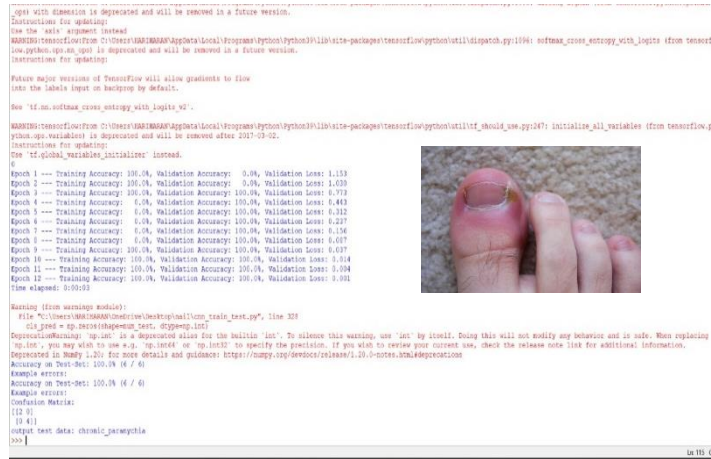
_ops) with dimension is deprecated and will be removed in a future version.
Instructions for updating:
Use the `axis` argument instead
WARNING:tensorflow:From C:\Users\HARIHARAN\AppData\Local\Programs\Python\Python39\lib\site-packages\tensorflow\python\util\dispatch.py:1096: softmax_cross_entropy_with_logits (from tensorflow.python.ops.nn_ops) is deprecated and will be removed in a future version.
Instructions for updating:

Future major versions of TensorFlow will allow gradients to flow
into the labels input on backprop by default.

See `tf.nn.softmax_cross_entropy_with_logits_v2`.

WARNING:tensorflow:From C:\Users\HARIHARAN\AppData\Local\Programs\Python\Python39\lib\site-packages\tensorflow\python\util\tf_should_use.py:247: initialize_all_variables (from tensorflow.python.ops.variables) is deprecated and will be removed after 2017-03-02.
Instructions for updating:
Use `tf.global_variables_initializer` instead.
6
Epoch 1 --- Training Accuracy: 100.0%, Validation Accuracy: 0.0%, Validation Loss: 1.153
Epoch 2 --- Training Accuracy: 0.0%, Validation Accuracy: 0.0%, Validation Loss: 1.030
Epoch 3 --- Training Accuracy: 100.0%, Validation Accuracy: 100.0%, Validation Loss: 0.773
Epoch 4 --- Training Accuracy: 0.0%, Validation Accuracy: 100.0%, Validation Loss: 0.443
Epoch 5 --- Training Accuracy: 0.0%, Validation Accuracy: 100.0%, Validation Loss: 0.312
Epoch 6 --- Training Accuracy: 0.0%, Validation Accuracy: 100.0%, Validation Loss: 0.237
Epoch 7 --- Training Accuracy: 0.0%, Validation Accuracy: 100.0%, Validation Loss: 0.156
Epoch 8 --- Training Accuracy: 0.0%, Validation Accuracy: 100.0%, Validation Loss: 0.087
Epoch 9 --- Training Accuracy: 100.0%, Validation Accuracy: 100.0%, Validation Loss: 0.037
Epoch 10 --- Training Accuracy: 100.0%, Validation Accuracy: 100.0%, Validation Loss: 0.014
Epoch 11 --- Training Accuracy: 100.0%, Validation Accuracy: 100.0%, Validation Loss: 0.004
Epoch 12 --- Training Accuracy: 100.0%, Validation Accuracy: 100.0%, Validation Loss: 0.001
Time elapsed: 0:00:03

Warning (from warnings module):
  File "C:\Users\HARIHARAN\OneDrive\Desktop\nail\cnn_train_test.py", line 328
    cls_pred = np.zeros(shape=num_test, dtype=np.int)
DeprecationWarning: `np.int` is a deprecated alias for the builtin `int`. To silence this warning, use `int` by itself. Doing this will not modify any behavior and is safe. When replacing `np.int`, you may wish to use e.g. `np.int64` or `np.int32` to specify the precision. If you wish to review your current use, check the release note link for additional information.
Deprecated in NumPy 1.20; for more details and guidance: https://numpy.org/devdocs/release/1.20.0-notes.html#deprecations
Accuracy on Test-Set: 100.0% (6 / 6)
Example errors:
Accuracy on Test-Set: 100.0% (6 / 6)
Example errors:
Confusion Matrix:
[[2 0]
 [0 4]]
output test data: chronic_paranychia
>>> |
Ln: 115 Col: 4